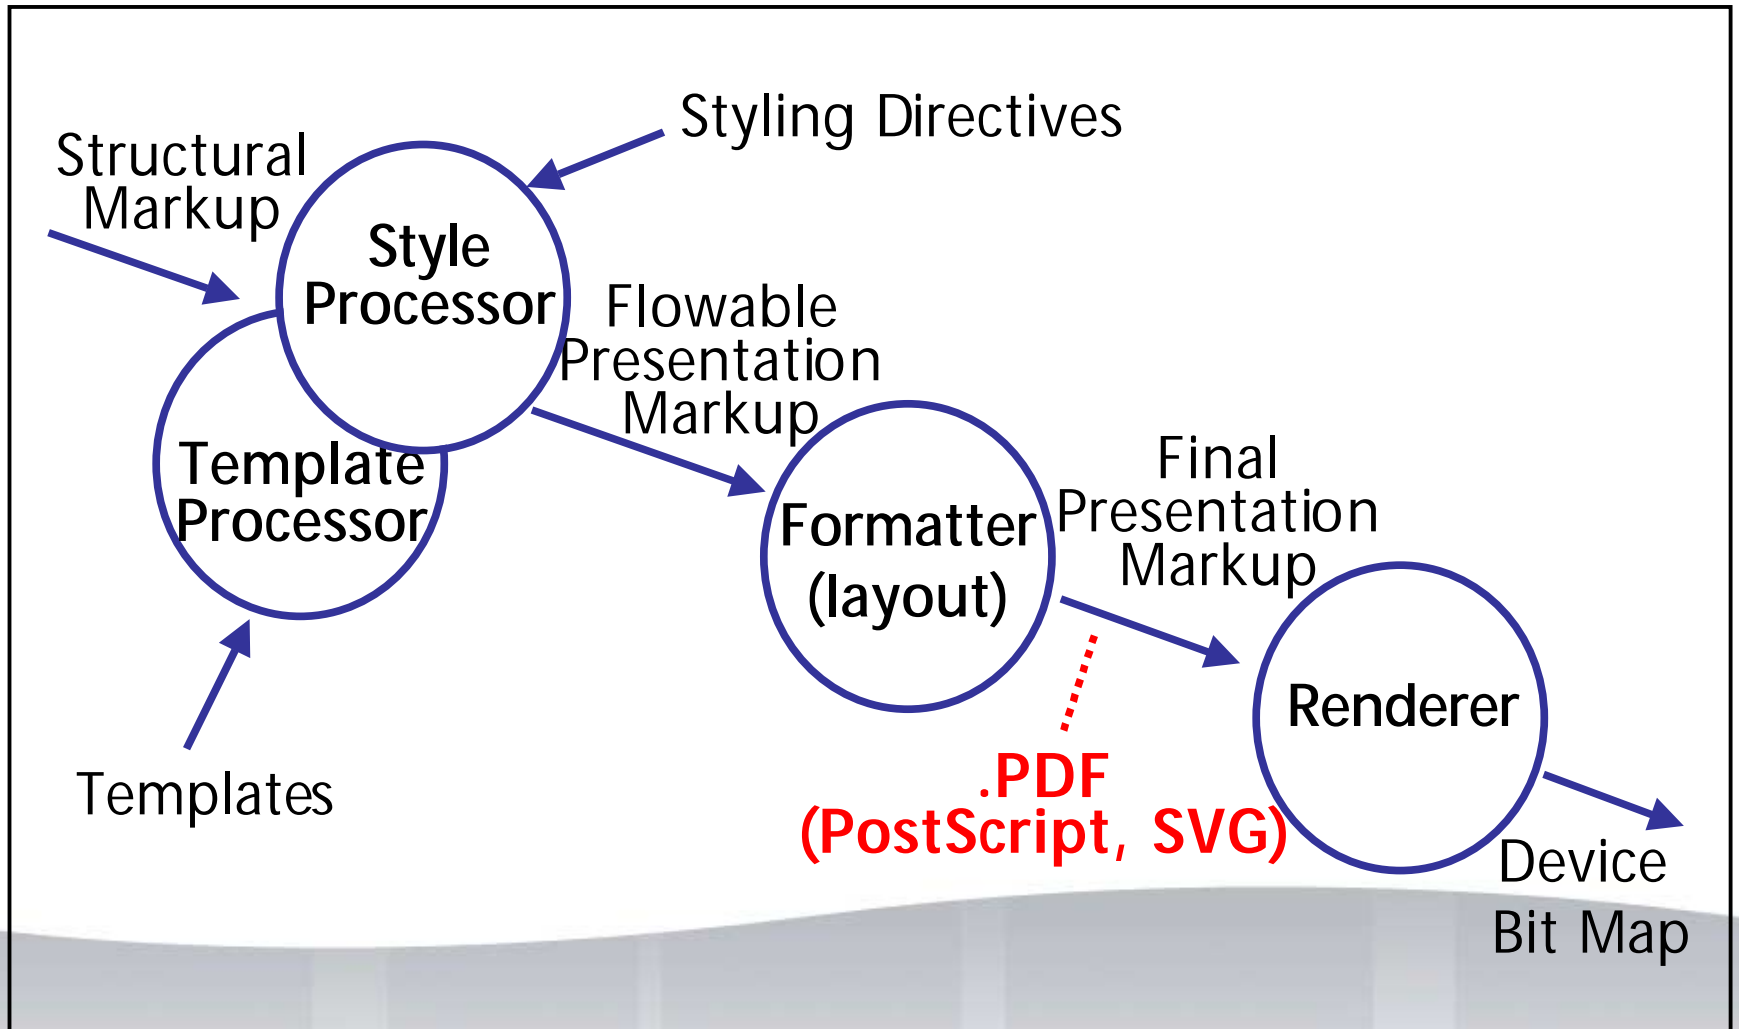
Styling Directives

Structural Markup

Style Processor

Flowable Presentation Markup

Template Processor

Formatter (layout)

Final Presentation Markup

Renderer

Templates

.PDF (PostScript, SVG)

Device Bit Map